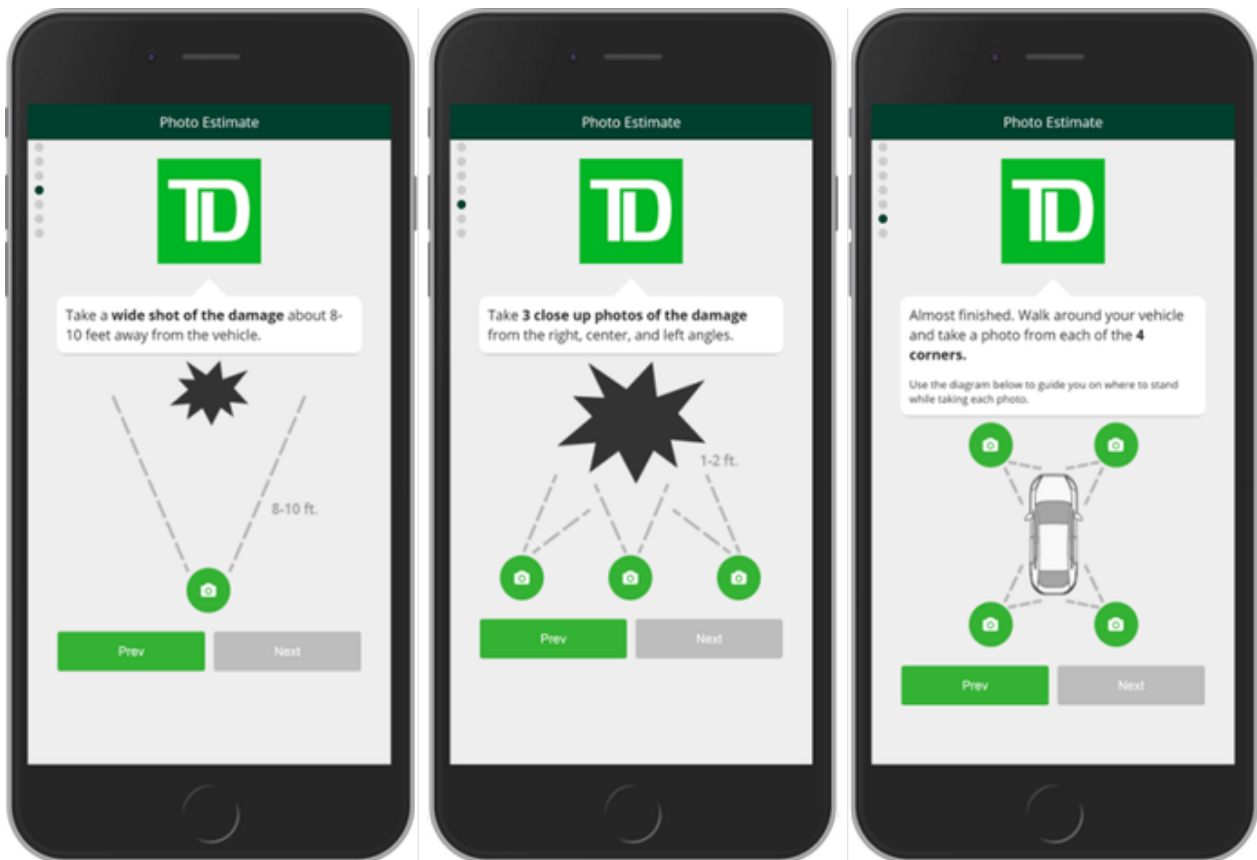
Photo Estimate

TD

Take a **wide shot of the damage** about 8-10 feet away from the vehicle.

8-10 ft.

Prev

Next

Photo Estimate

TD

Take **3 close up photos of the damage** from the right, center, and left angles.

1-2 ft.

Prev

Next

Photo Estimate

TD

Almost finished. Walk around your vehicle and take a photo from each of the **4 corners.**

Use the diagram below to guide you on where to stand while taking each photo.

Prev

Next